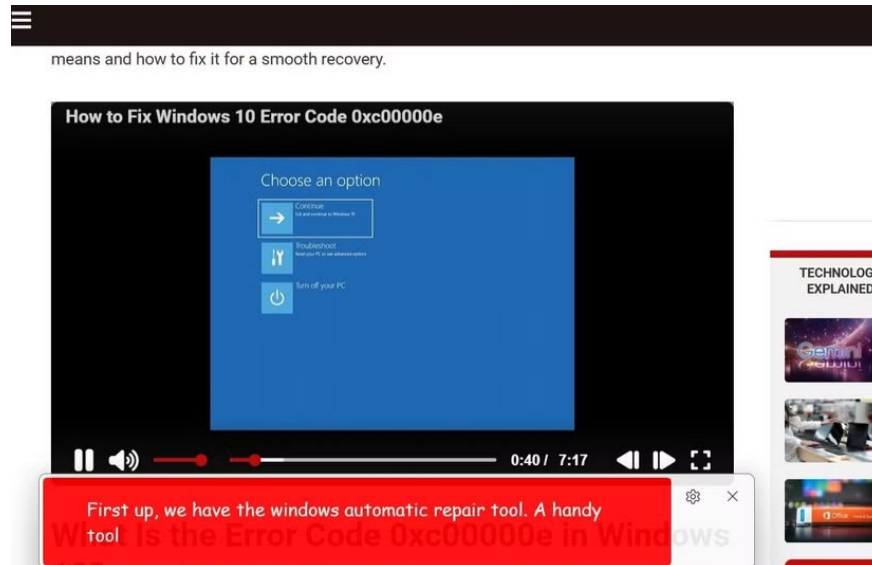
means and how to fix it for a smooth recovery.

How to Fix Windows 10 Error Code 0xc00000e

Choose an option

Continue
Exit and continue to Windows 10

Troubleshoot
Reset your PC or see advanced options

Turn off your PC

0:40 / 7:17

First up, we have the windows automatic repair tool. A handy tool

What Is the Error Code 0xc00000e in Windows

TECHNOLOG
EXPLAINED

Gemini